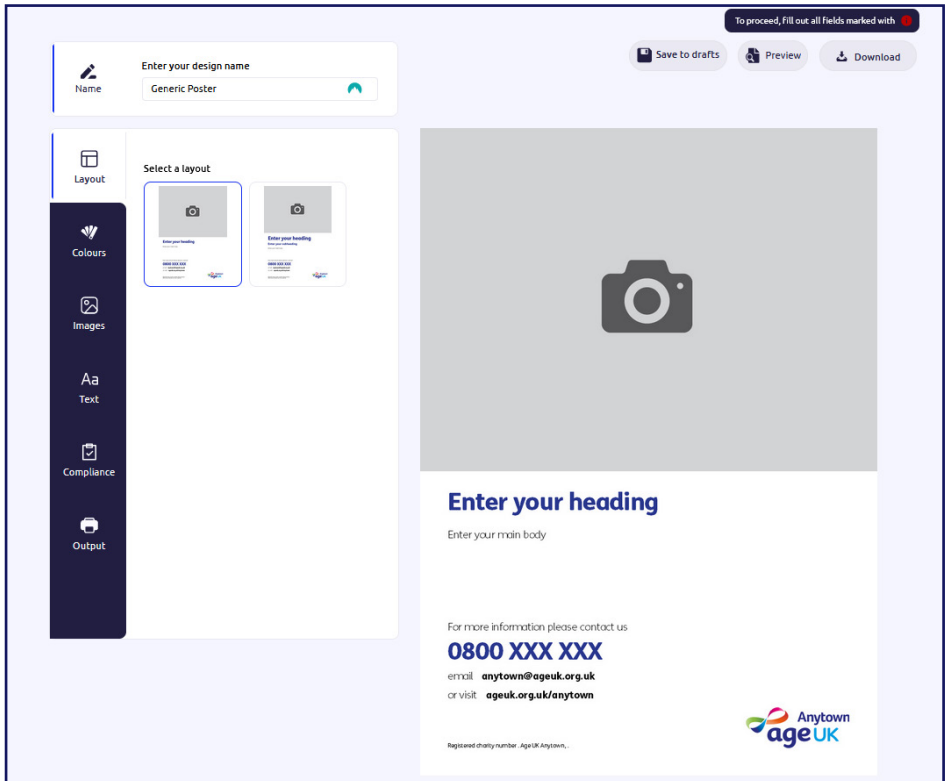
To proceed, fill out all fields marked with

Save to drafts
Preview
Download

Name
Enter your design name
Generic Poster

Layout
Colours
Images
Text
Compliance
Output

Select a layout

Enter your heading
Enter your subheading
0800 XXX XXX

Enter your heading

Enter your main body

For more information please contact us
0800 XXX XXX
email anytown@ageuk.org.uk
or visit ageuk.org.uk/anytown

Anytown
age UK

Registered charity number . Age UK Anytown, .